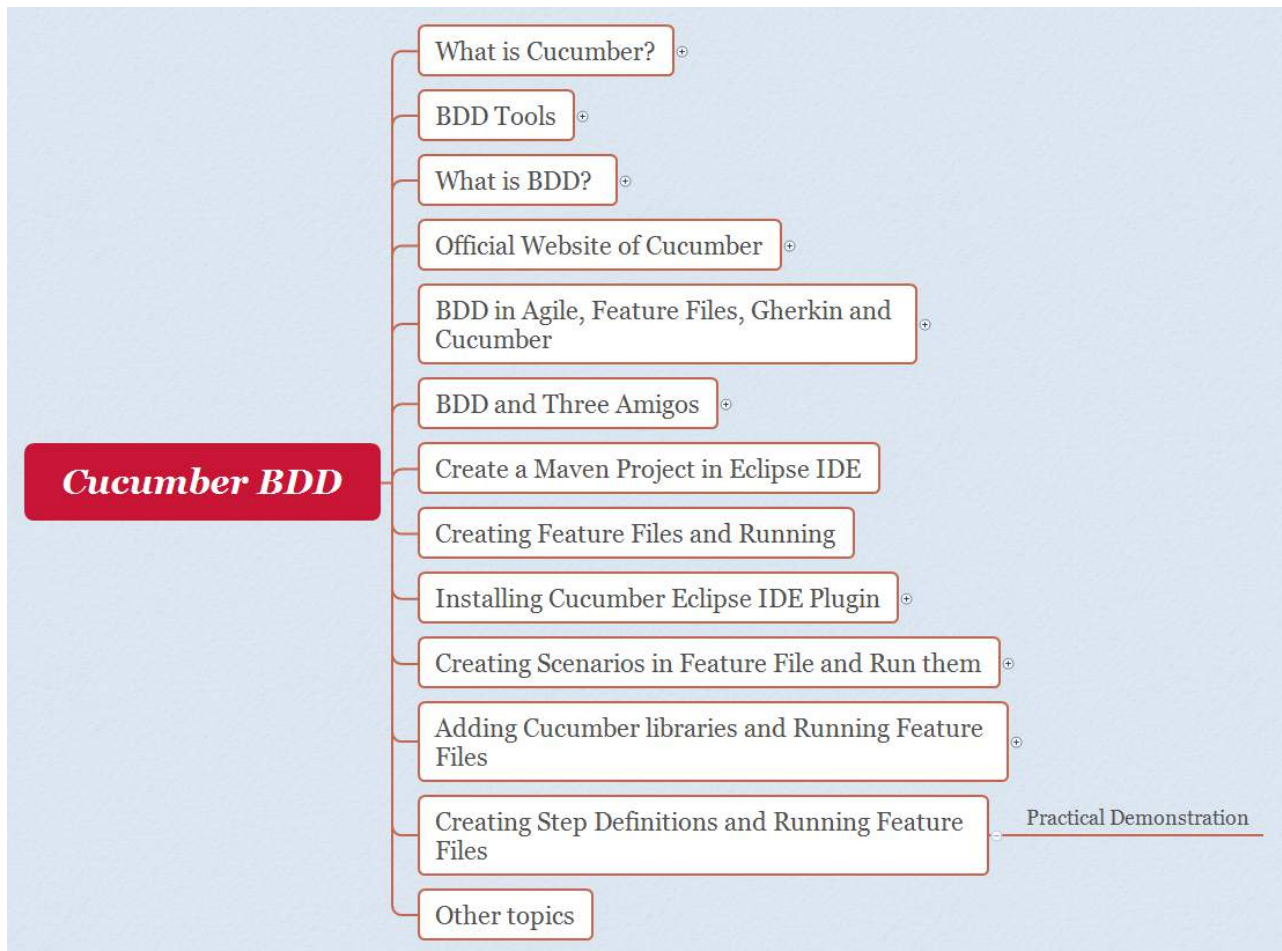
Cucumber BDD

What is Cucumber?

BDD Tools

What is BDD?

Official Website of Cucumber

BDD in Agile, Feature Files, Gherkin and Cucumber

BDD and Three Amigos

Create a Maven Project in Eclipse IDE

Creating Feature Files and Running

Installing Cucumber Eclipse IDE Plugin

Creating Scenarios in Feature File and Run them

Adding Cucumber libraries and Running Feature Files

Creating Step Definitions and Running Feature Files

Practical Demonstration

Other topics